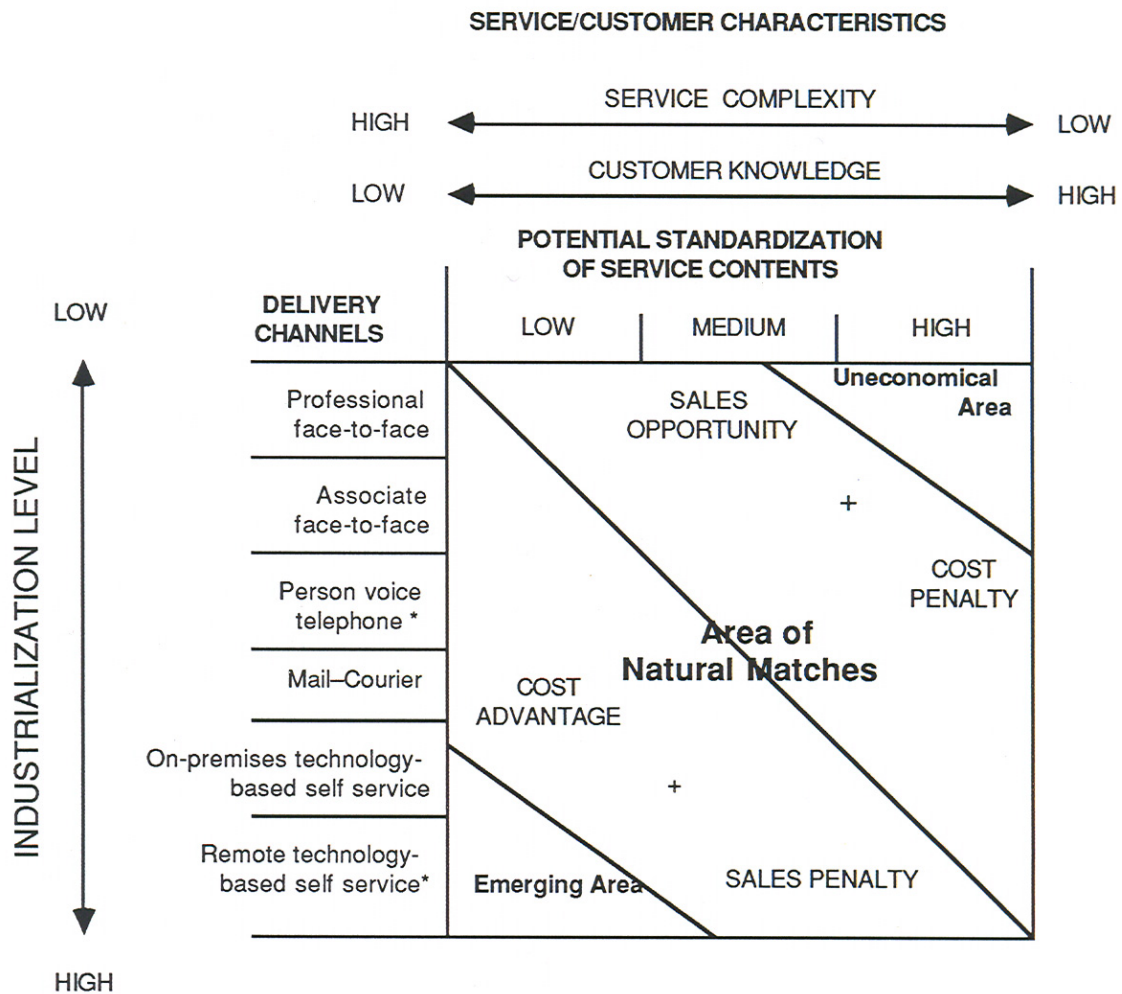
SERVICE/CUSTOMER CHARACTERISTICS

HIGH SERVICE COMPLEXITY LOW

LOW CUSTOMER KNOWLEDGE HIGH

POTENTIAL STANDARDIZATION OF SERVICE CONTENTS

LOW

INDUSTRIALIZATION LEVEL

HIGH

| DELIVERY CHANNELS | LOW | MEDIUM | HIGH |
|---|---|---|---|
| Professional face-to-face | | | |
| Associate face-to-face | | | |
| Person voice telephone * | | | |
| Mail–Courier | | | |
| On-premises technology-based self service | | | |
| Remote technology-based self service* | | | |

Uneconomical Area

SALES OPPORTUNITY

+

COST PENALTY

Area of Natural Matches

COST ADVANTAGE

+

Emerging Area

SALES PENALTY